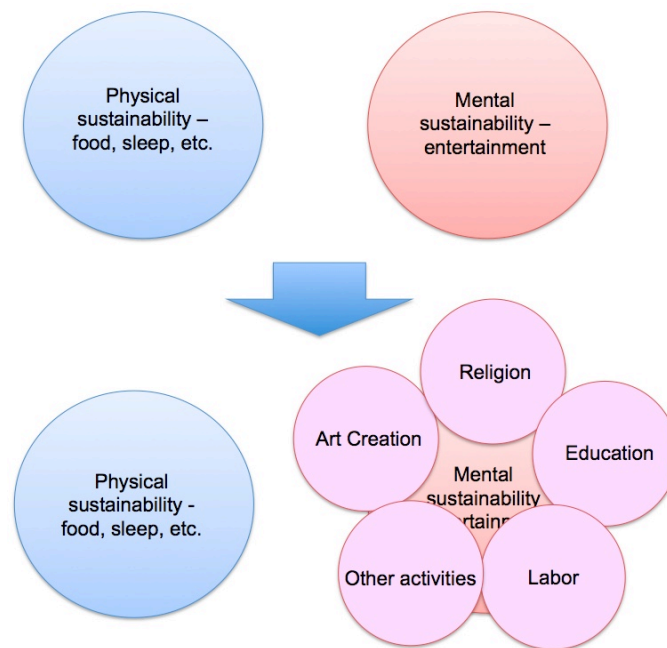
Physical sustainability – food, sleep, etc.

Mental sustainability – entertainment

Religion

Art Creation

Education

Physical sustainability - food, sleep, etc.

Mental sustainability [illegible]rtain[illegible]

Other activities

Labor